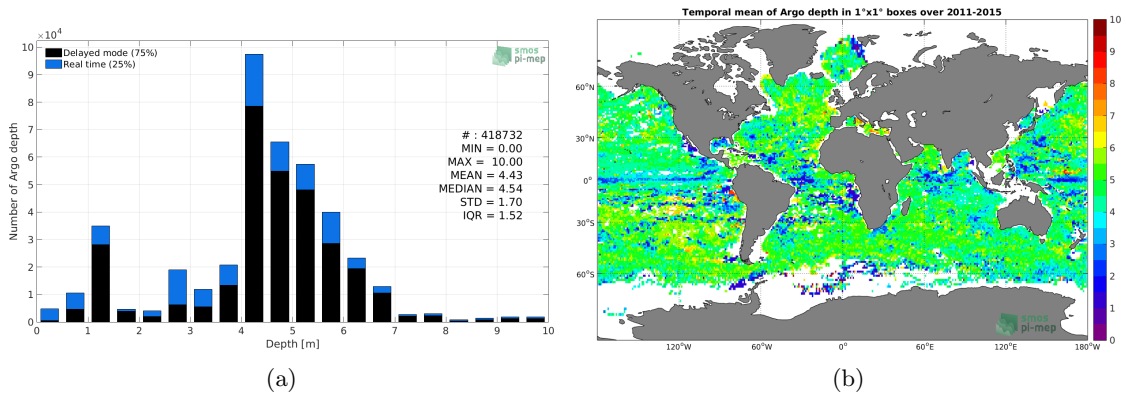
$\times10^4$

Delayed mode (75%)
Real time (25%)

smos pi-mep

# : 418732
MIN = 0.00
MAX = 10.00
MEAN = 4.43
MEDIAN = 4.54
STD = 1.70
IQR = 1.52

Number of Argo depth

10
9
8
7
6
5
4
3
2
1
0

0 1 2 3 4 5 6 7 8 9 10

Depth [m]

(a)

Temporal mean of Argo depth in 1°x1° boxes over 2011-2015

60°N
30°N
0°
30°S
60°S

120°W 60°W 0° 60°E 120°E 180°W

smos pi-mep

10
9
8
7
6
5
4
3
2
1
0

(b)